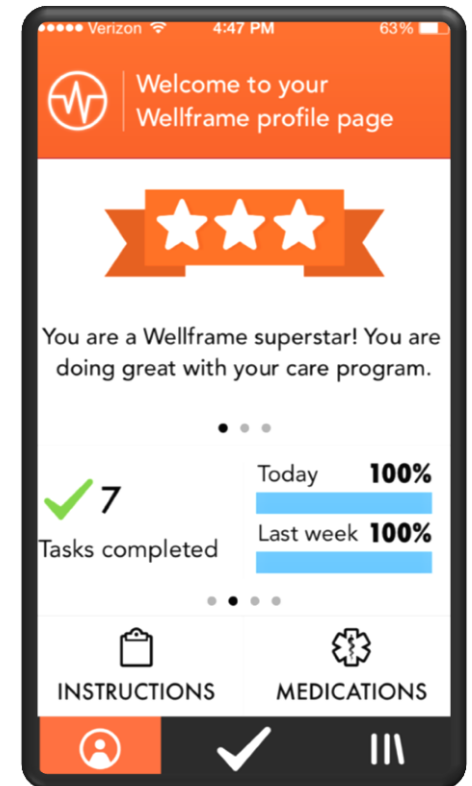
●●●●● Verizon 4:47 PM 63%

Welcome to your Wellframe profile page

You are a Wellframe superstar! You are doing great with your care program.

7
Tasks completed

Today 100%

Last week 100%

INSTRUCTIONS

MEDICATIONS